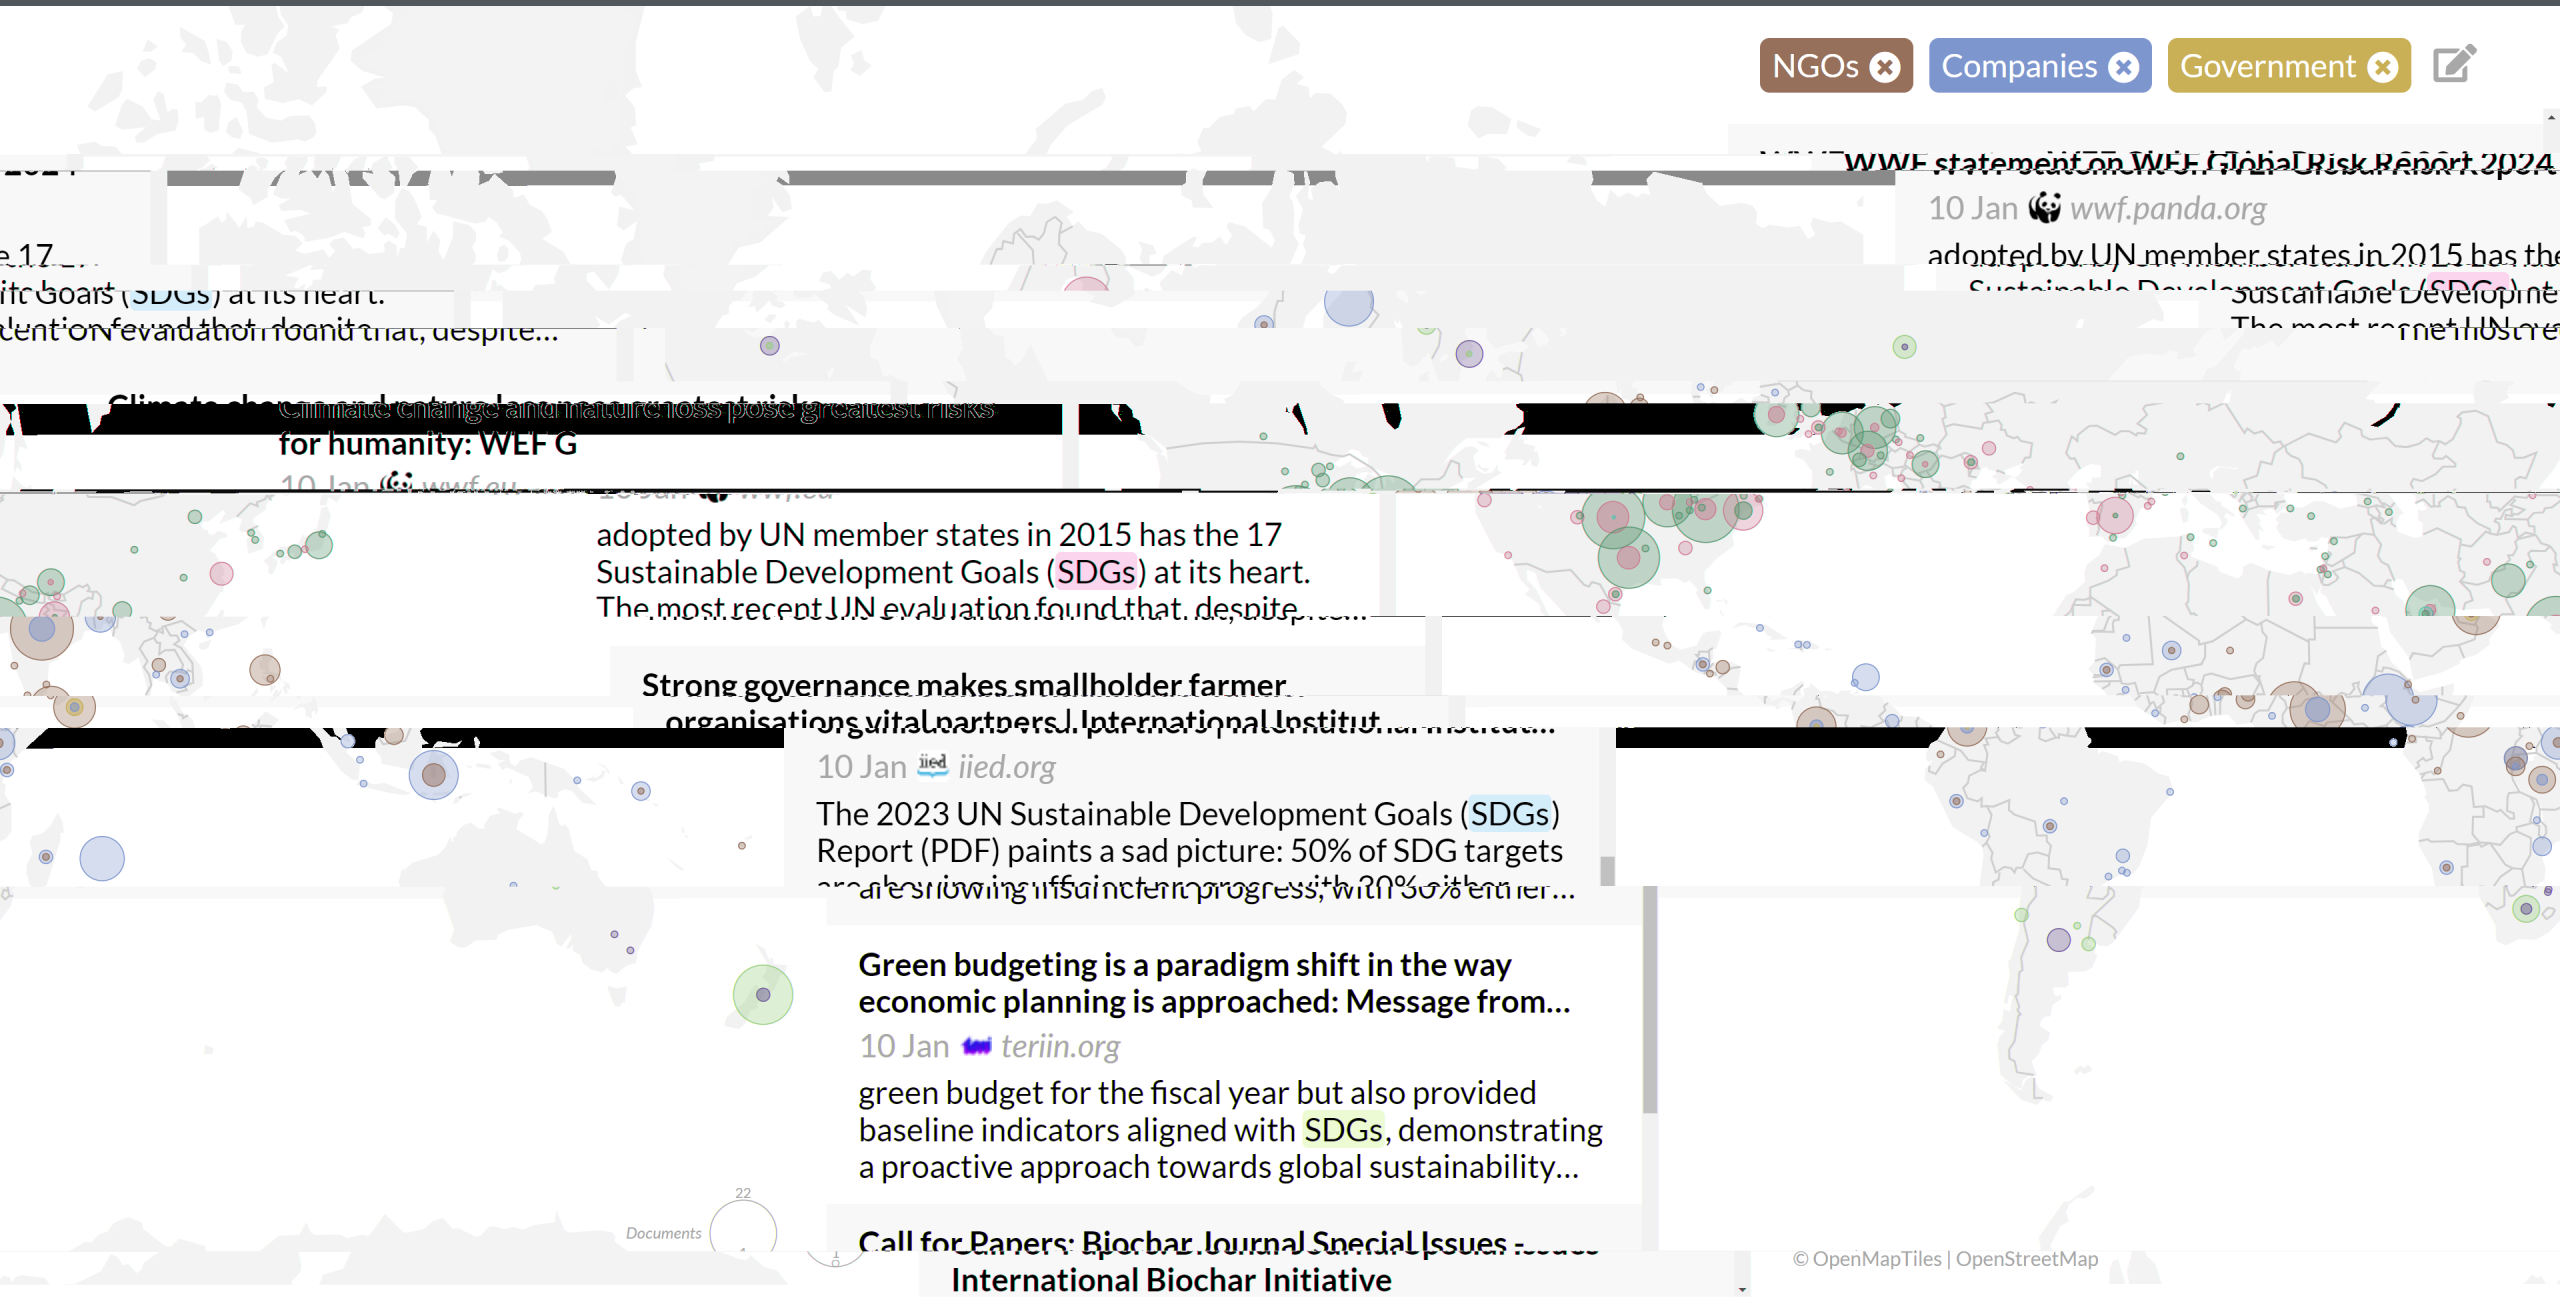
NGOs Companies Government

WWF statement on WEF Global Risk Report 2024
10 Jan wwf.panda.org
adopted by UN member states in 2015 has the 17 Sustainable Development Goals (SDGs) at its heart. The most recent UN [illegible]

Climate change and nature loss pose greatest risks for humanity: WEF G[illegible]
10 Jan wwf.eu
adopted by UN member states in 2015 has the 17 Sustainable Development Goals (SDGs) at its heart. The most recent UN evaluation found that, despite...

Strong governance makes smallholder farmer organisations vital partners | International Institut...
10 Jan iied.org
The 2023 UN Sustainable Development Goals (SDGs) Report (PDF) paints a sad picture: 50% of SDG targets are showing insufficient progress, with 30% either...

Green budgeting is a paradigm shift in the way economic planning is approached: Message from...
10 Jan teriin.org
green budget for the fiscal year but also provided baseline indicators aligned with SDGs, demonstrating a proactive approach towards global sustainability...

22
Documents

Call for Papers: Biochar Journal Special Issues - International Biochar Initiative

© OpenMapTiles | OpenStreetMap